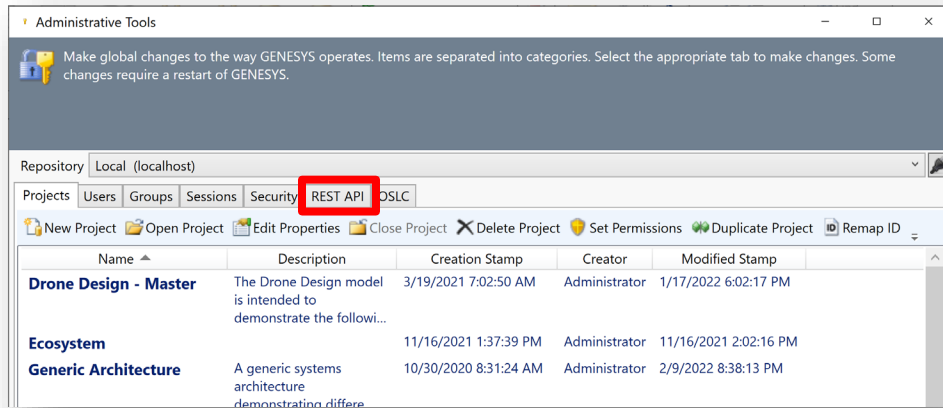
Administrative Tools

Make global changes to the way GENESYS operates. Items are separated into categories. Select the appropriate tab to make changes. Some changes require a restart of GENESYS.

Repository Local (localhost)

Projects Users Groups Sessions Security REST API OSLC

New Project Open Project Edit Properties Close Project Delete Project Set Permissions Duplicate Project Remap ID

| Name | Description | Creation Stamp | Creator | Modified Stamp |
|---|---|---|---|---|
| Drone Design - Master | The Drone Design model is intended to demonstrate the followi... | 3/19/2021 7:02:50 AM | Administrator | 1/17/2022 6:02:17 PM |
| Ecosystem | | 11/16/2021 1:37:39 PM | Administrator | 11/16/2021 2:02:16 PM |
| Generic Architecture | A generic systems architecture demonstrating differe... | 10/30/2020 8:31:24 AM | Administrator | 2/9/2022 8:38:13 PM |